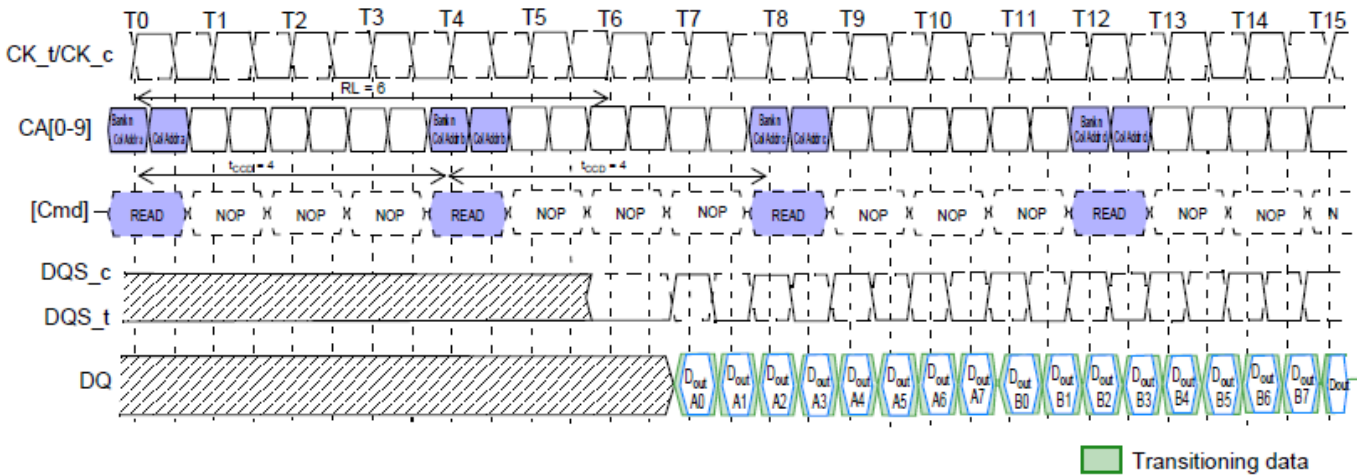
T0 T1 T2 T3 T4 T5 T6 T7 T8 T9 T10 T11 T12 T13 T14 T15

CK_t/CK_c

RL = 6

CA[0-9]

Bank n Col Addr a | Col Addr a | Bank n Col Addr b | Col Addr b | Bank n Col Addr c | Col Addr c | Bank n Col Addr d | Col Addr d

$t_{CCD}$ = 4

$t_{CCD}$ = 4

[Cmd]

READ | NOP | NOP | NOP | READ | NOP | NOP | NOP | READ | NOP | NOP | NOP | READ | NOP | NOP | N

DQS_c

DQS_t

DQ

$D_{out}$ A0 | $D_{out}$ A1 | $D_{out}$ A2 | $D_{out}$ A3 | $D_{out}$ A4 | $D_{out}$ A5 | $D_{out}$ A6 | $D_{out}$ A7 | $D_{out}$ B0 | $D_{out}$ B1 | $D_{out}$ B2 | $D_{out}$ B3 | $D_{out}$ B4 | $D_{out}$ B5 | $D_{out}$ B6 | $D_{out}$ B7 | Dout

Transitioning data